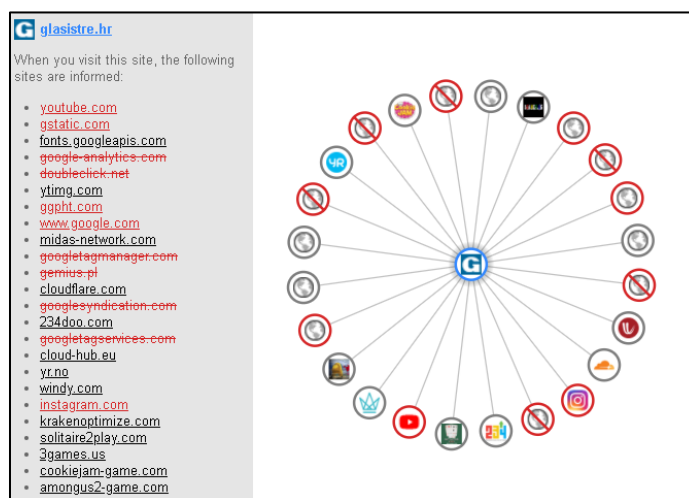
glasistre.hr

When you visit this site, the following sites are informed:

- youtube.com
- gstatic.com
- fonts.googleapis.com
- ~~google-analytics.com~~
- ~~doubleclick.net~~
- ytimg.com
- ggpht.com
- www.google.com
- midas-network.com
- ~~googletagmanager.com~~
- ~~gemius.pl~~
- cloudflare.com
- ~~googlesyndication.com~~
- 234doo.com
- ~~googletagservices.com~~
- cloud-hub.eu
- yr.no
- windy.com
- instagram.com
- krakenoptimize.com
- solitaire2play.com
- 3games.us
- cookiejam-game.com
- amongus2-game.com

YR